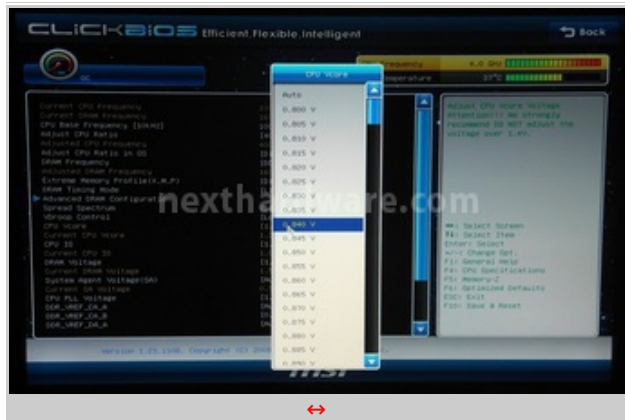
CLICKBIOS Efficient.Flexible.Intelligent

Back

OC

Frequency 4.0 GHz
Temperature 37°C

Current CPU Frequency
Current DRAM Frequency
CPU Base Frequency [10KHz]
Adjust CPU Ratio
Adjusted CPU Frequency
Adjust CPU Ratio in OS
DRAM Frequency
Adjusted DRAM Frequency
Extreme Memory Profile(X.M.P)
DRAM Timing Mode
▶ Advanced DRAM Configuration
Spread Spectrum
VDroop Control
CPU Vcore
Current CPU Vcore
CPU IO
Current CPU IO
DRAM Voltage
Current DRAM Voltage
System Agent Voltage(SA)
Current SA Voltage
CPU PLL Voltage
DDR_VREF_CA_A
DDR_VREF_CA_B
DDR_VREF_DA_A

CPU Vcore
Auto
0.800 V
0.805 V
0.810 V
0.815 V
0.820 V
0.825 V
0.830 V
0.835 V
0.840 V
0.845 V
0.850 V
0.855 V
0.860 V
0.865 V
0.870 V
0.875 V
0.880 V
0.885 V
0.890 V

Adjust CPU Vcore Voltage
Attention!!! We strongly recommend to NOT adjust the voltage over 1.4V.

↔: Select Screen
↑↓: Select Item
Enter: Select
+/-: Change Opt.
F1: General Help
F4: CPU Specifications
F5: Memory-Z
F6: Optimized Defaults
ESC: Exit
F10: Save & Reset

Version 2.15.1100. Copyright (C) 2011

nexthardware.com

msi

↔